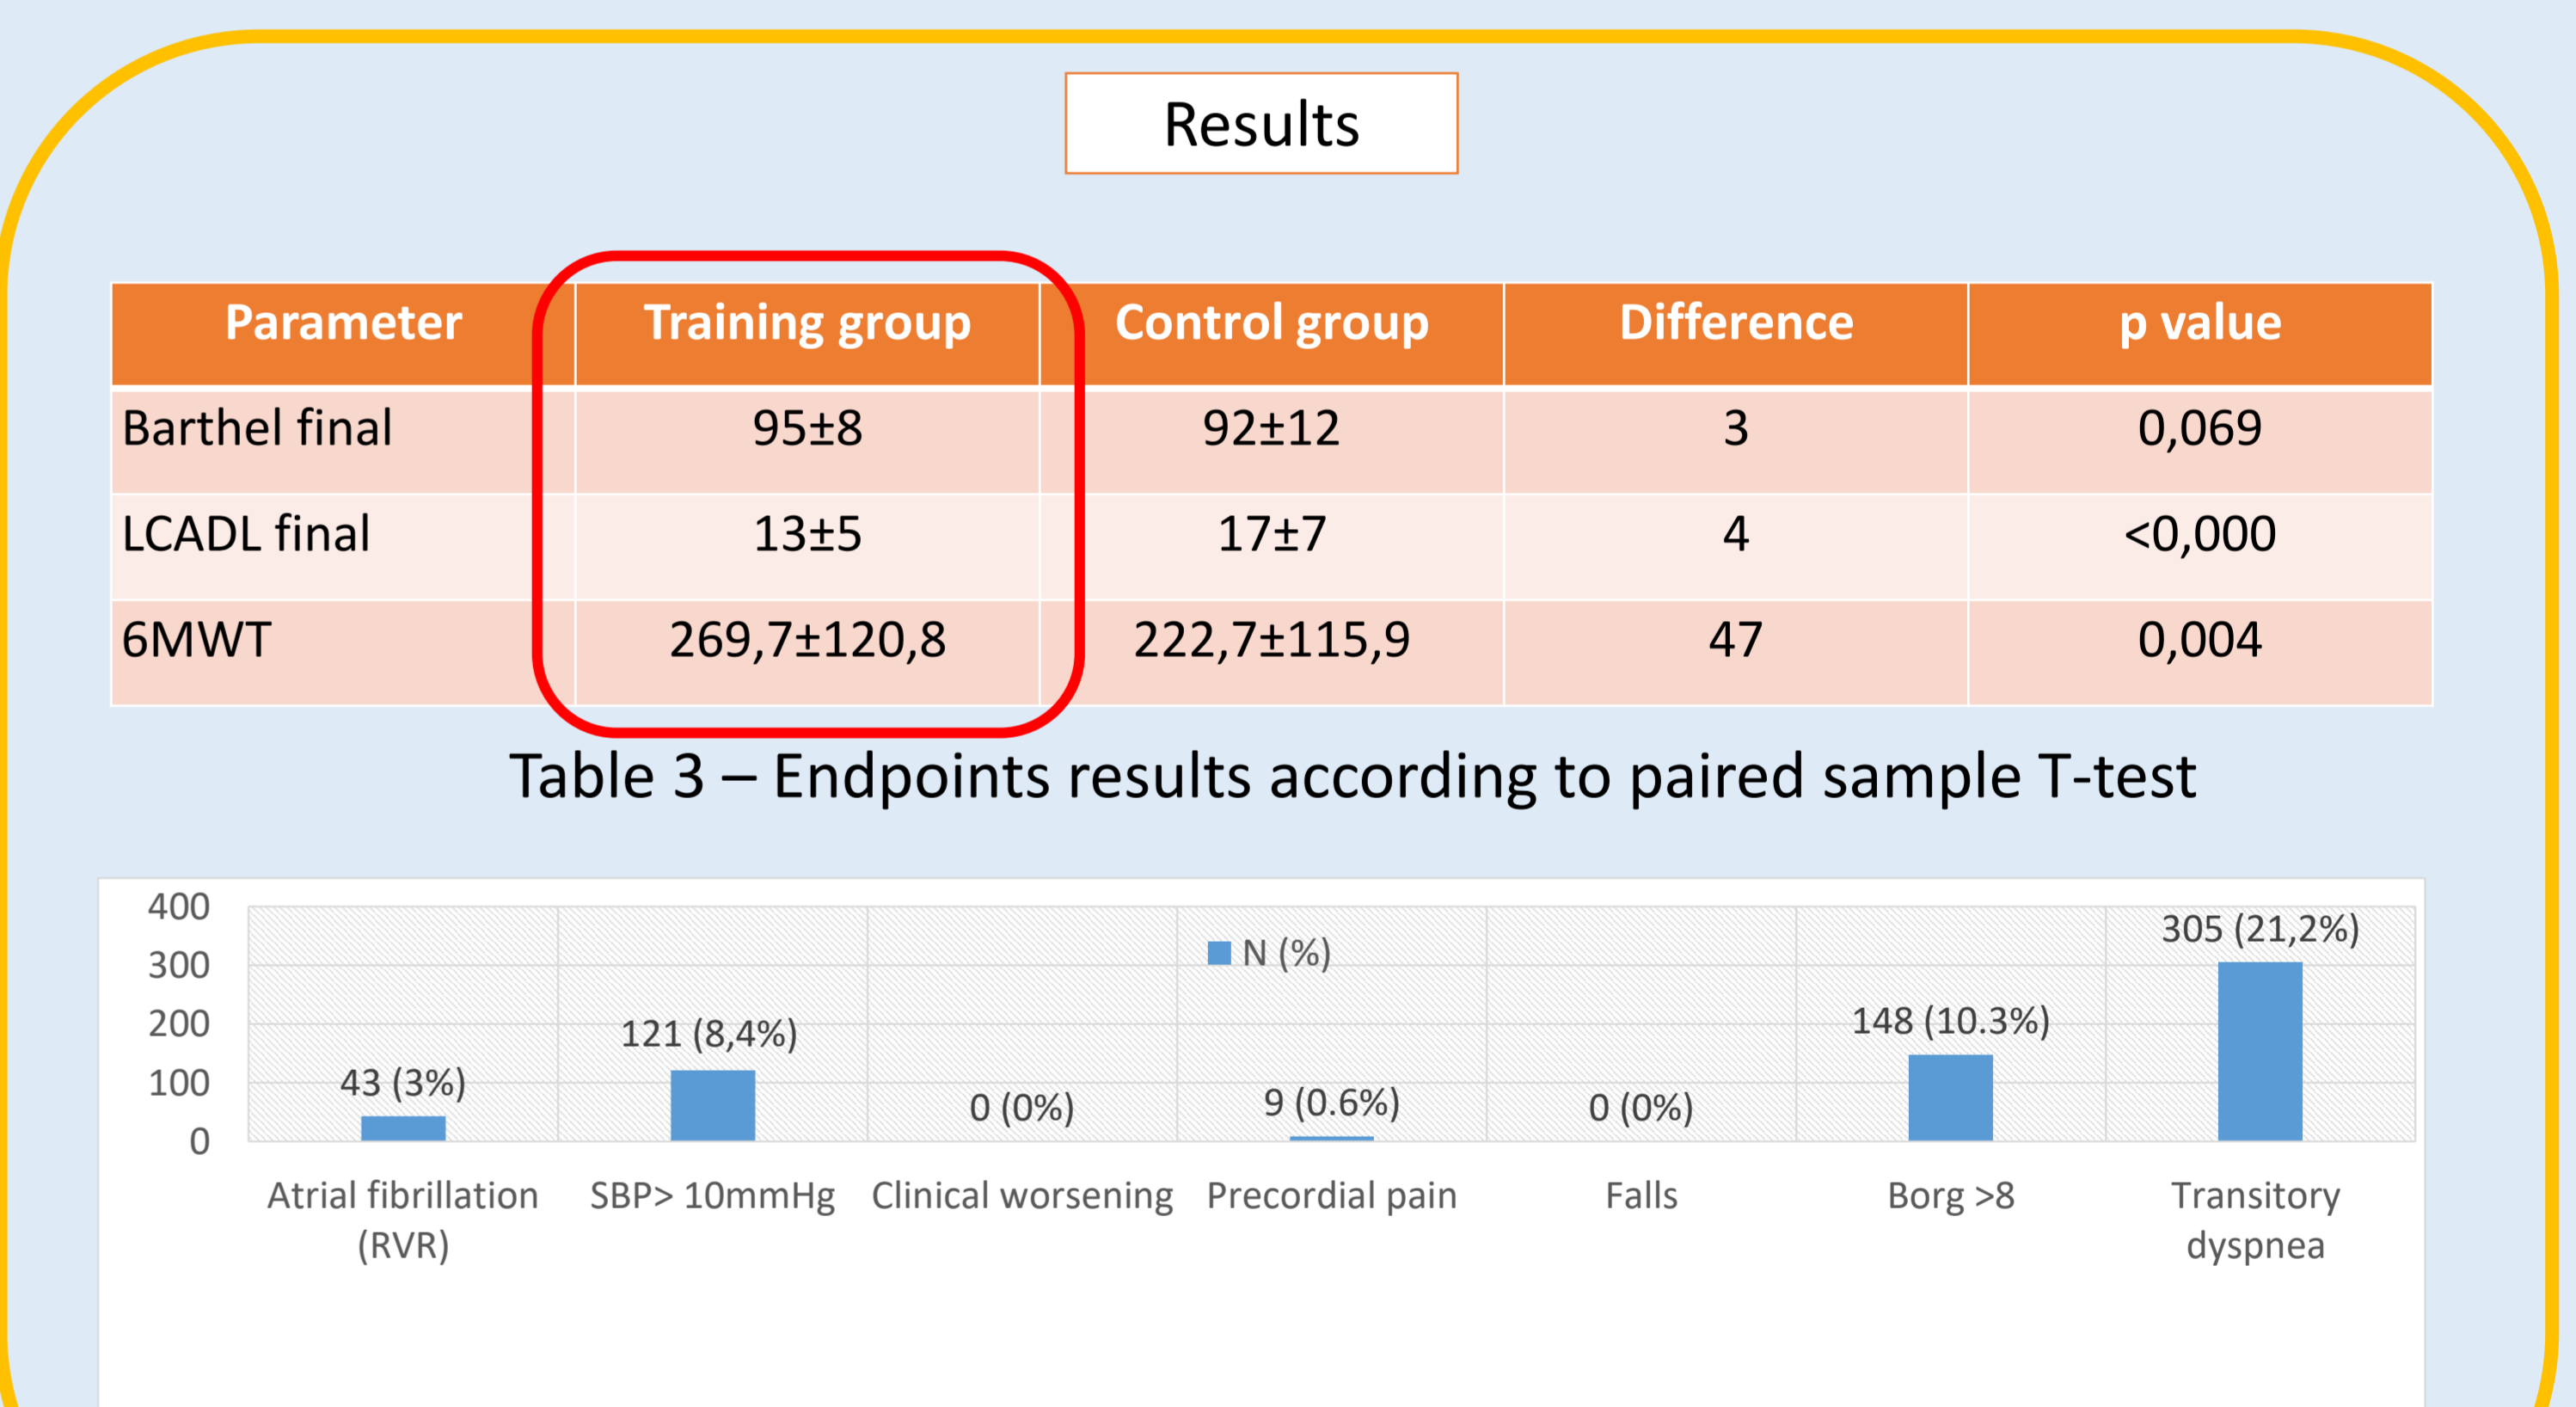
Results

| Parameter | Training group | Control group | Difference | p value |
|---|---|---|---|---|
| Barthel final | 95±8 | 92±12 | 3 | 0,069 |
| LCADL final | 13±5 | 17±7 | 4 | <0,000 |
| 6MWT | 269,7±120,8 | 222,7±115,9 | 47 | 0,004 |

Table 3 – Endpoints results according to paired sample T-test

400
300
200
100
0

N (%)

43 (3%)
121 (8,4%)
0 (0%)
9 (0.6%)
0 (0%)
148 (10.3%)
305 (21,2%)

Atrial fibrillation (RVR)
SBP> 10mmHg
Clinical worsening
Precordial pain
Falls
Borg >8
Transitory dyspnea